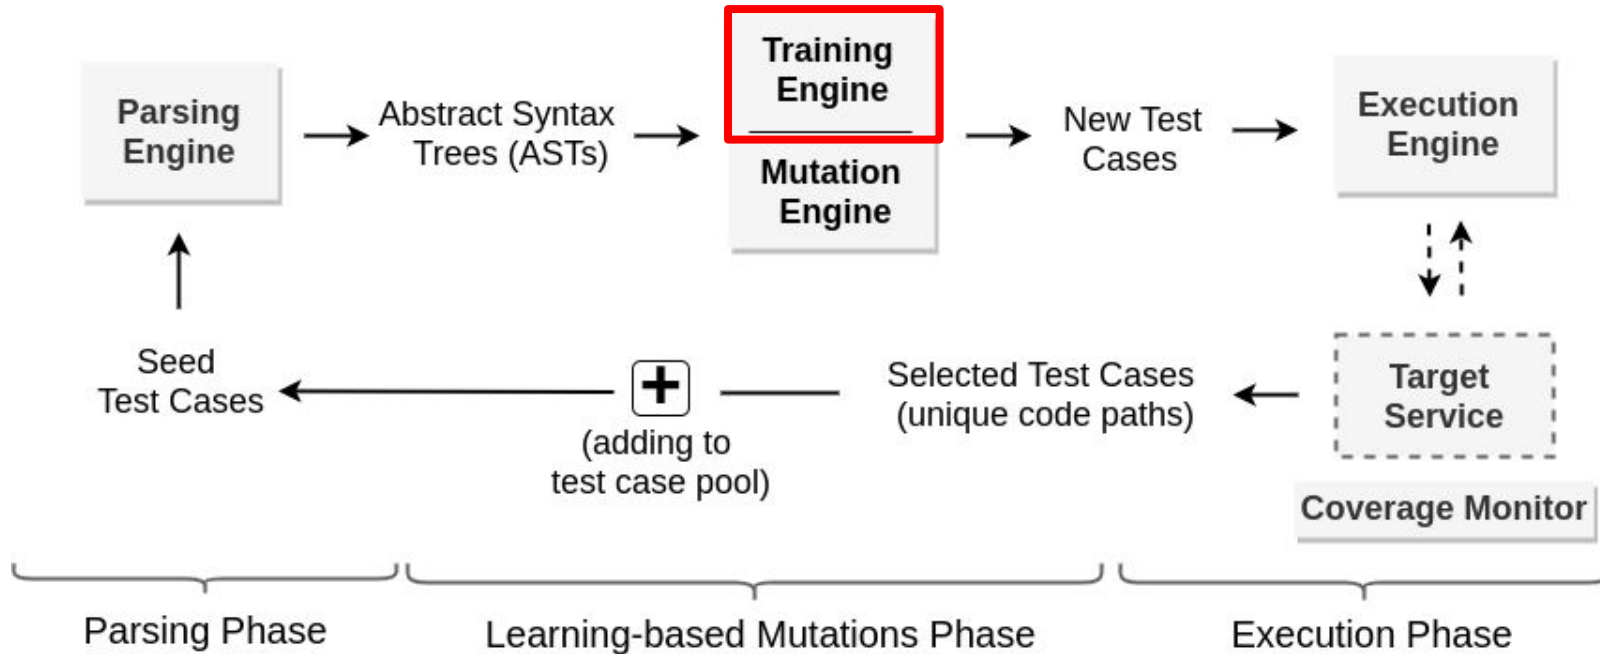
Parsing Engine

Abstract Syntax Trees (ASTs)

Training Engine

Mutation Engine

New Test Cases

Execution Engine

Seed Test Cases

(adding to test case pool)

Selected Test Cases (unique code paths)

Target Service

Coverage Monitor

Parsing Phase

Learning-based Mutations Phase

Execution Phase